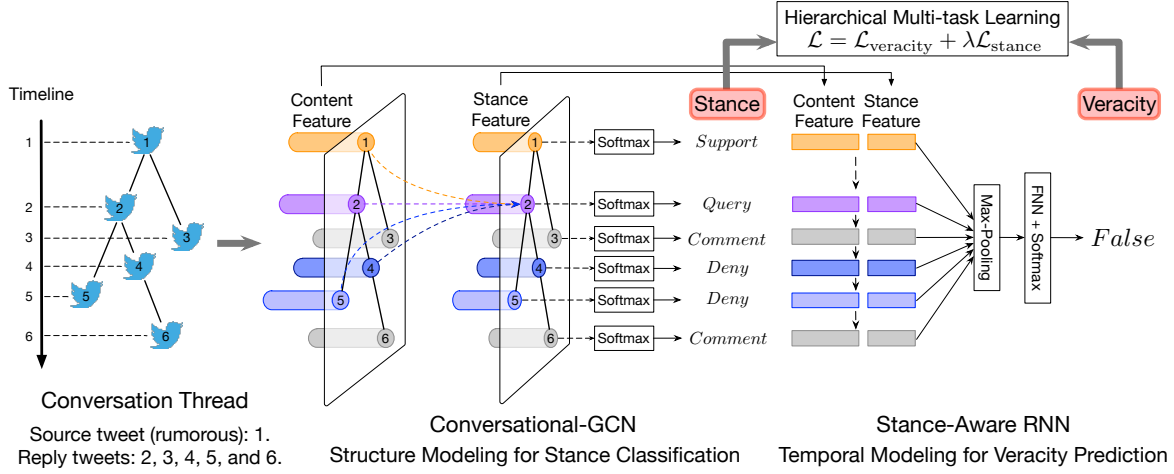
Hierarchical Multi-task Learning
$\mathcal{L} = \mathcal{L}_{\text{veracity}} + \lambda \mathcal{L}_{\text{stance}}$

Stance

Veracity

Timeline

1

2

3

4

5

6

1

2

3

4

5

6

Content Feature

1

2

3

4

5

6

Stance Feature

1

2

3

4

5

6

Softmax

Softmax

Softmax

Softmax

Softmax

Softmax

$Support$

$Query$

$Comment$

$Deny$

$Deny$

$Comment$

Content Feature

Stance Feature

Max-Pooling

FNN + Softmax

$False$

Conversation Thread

Source tweet (rumorous): 1.
Reply tweets: 2, 3, 4, 5, and 6.

Conversational-GCN

Structure Modeling for Stance Classification

Stance-Aware RNN

Temporal Modeling for Veracity Prediction